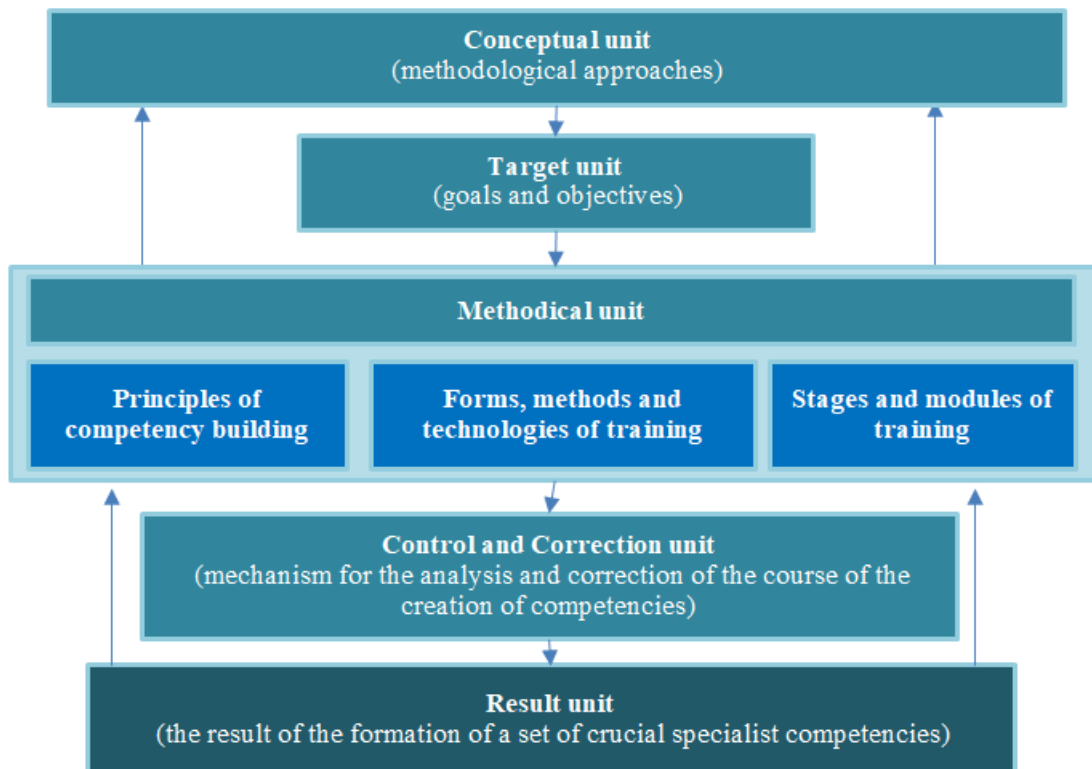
Conceptual unit
(methodological approaches)

Target unit
(goals and objectives)

Methodical unit

Principles of competency building

Forms, methods and technologies of training

Stages and modules of training

Control and Correction unit
(mechanism for the analysis and correction of the course of the creation of competencies)

Result unit
(the result of the formation of a set of crucial specialist competencies)